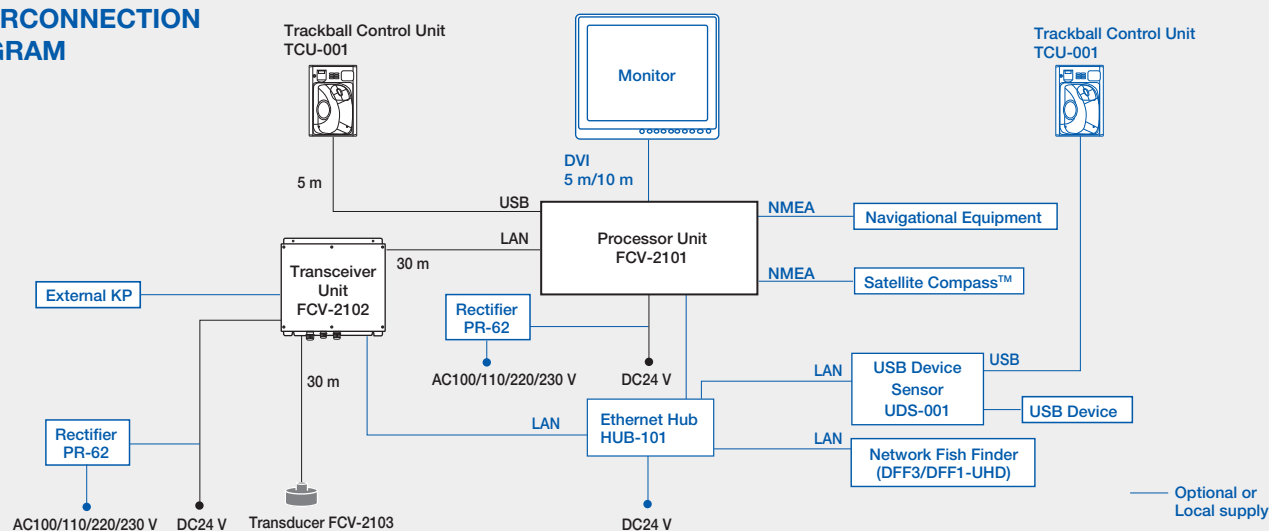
RCONNECTION
GRAM

Trackball Control Unit
TCU-001

Monitor

Trackball Control Unit
TCU-001

5 m

DVI
5 m/10 m

USB

NMEA

Navigational Equipment

LAN

Processor Unit
FCV-2101

Transceiver Unit
FCV-2102

30 m

NMEA

Satellite Compass™

External KP

Rectifier
PR-62

USB

USB Device Sensor
UDS-001

LAN

USB Device

30 m

AC100/110/220/230 V

DC24 V

LAN

Ethernet Hub
HUB-101

LAN

Network Fish Finder
(DFF3/DFF1-UHD)

Rectifier
PR-62

Optional or
Local supply

AC100/110/220/230 V

DC24 V

Transducer FCV-2103

DC24 V